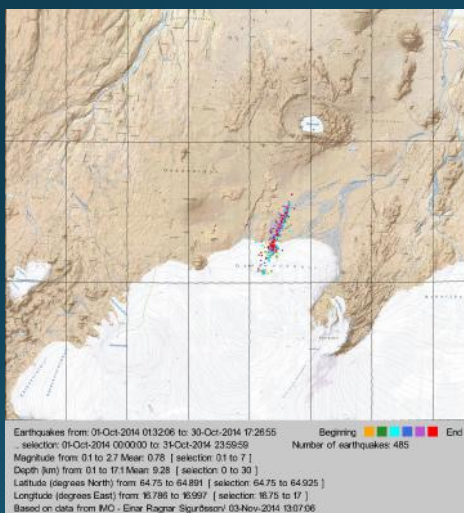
Earthquakes from: 01-Oct-2014 01:32:06 to: 30-Oct-2014 17:26:55
.. selection: 01-Oct-2014 00:00:00 to: 31-Oct-2014 23:59:59
Magnitude from: 0.1 to 2.7 Mean: 0.78 [ selection: 0.1 to 7 ]
Depth (km) from: 0.1 to 17.1 Mean: 9.28 [ selection: 0 to 30 ]
Latitude (degrees North) from: 64.75 to 64.891 [ selection: 64.75 to 64.925 ]
Longitude (degrees East) from: 16.786 to 16.997 [ selection: 16.75 to 17 ]
Based on data from IMO - Einar Ragnar Sigurðsson/ 03-Nov-2014 13:07:06

Beginning End
Number of earthquakes: 485